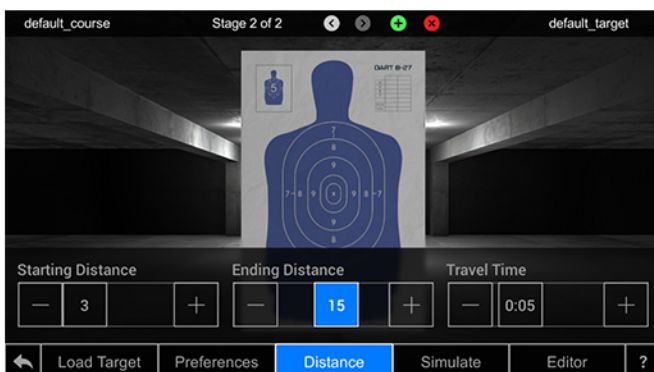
default_course

Stage 2 of 2

default_target

DART B-27

5

7
8
9
7 8 9 10 X 10 9 8 7
9
8

Starting Distance

—
3
+

Ending Distance

—
15
+

Travel Time

—
0:05
+

Load Target

Preferences

Distance

Simulate

Editor

?